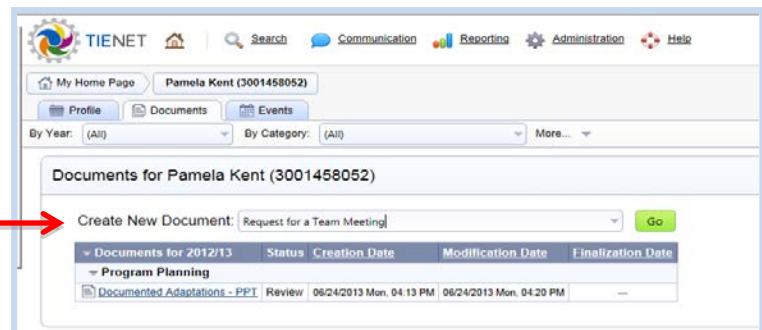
TIENET Search Communication Reporting Administration Help

My Home Page Pamela Kent (3001458052)

Profile Documents Events

By Year: (All) By Category: (All) More...

Documents for Pamela Kent (3001458052)

Create New Document: Request for a Team Meeting Go

| Documents for 2012/13 | Status | Creation Date | Modification Date | Finalization Date |
|---|---|---|---|---|
| Program Planning | | | | |
| Documented Adaptations - PPT | Review | 06/24/2013 Mon, 04:13 PM | 06/24/2013 Mon, 04:20 PM | — |